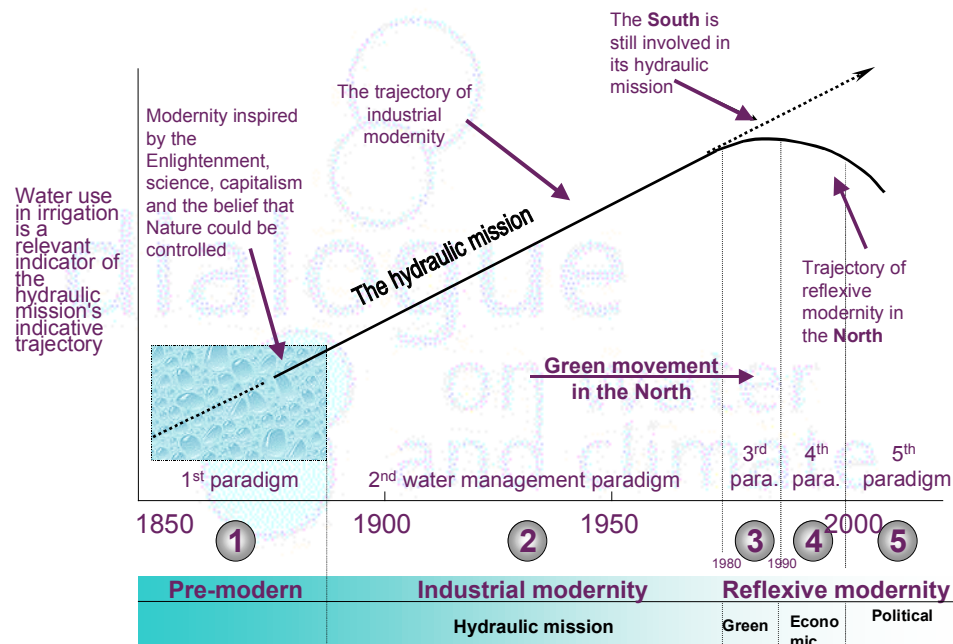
The **South** is still involved in its hydraulic mission

The trajectory of industrial modernity

Modernity inspired by the Enlightenment, science, capitalism and the belief that Nature could be controlled

Water use in irrigation is a relevant indicator of the hydraulic mission's indicative trajectory

The hydraulic mission

Trajectory of reflexive modernity in the **North**

**Green movement in the North**

1$^{st}$ paradigm

2$^{nd}$ water management paradigm

3$^{rd}$ para.

4$^{th}$ para.

5$^{th}$ paradigm

1850 1900 1950 2000

1 2 3 4 5

1980 1990

**Pre-modern** **Industrial modernity** **Reflexive modernity**

**Hydraulic mission** **Green** **Econo mic** **Political**